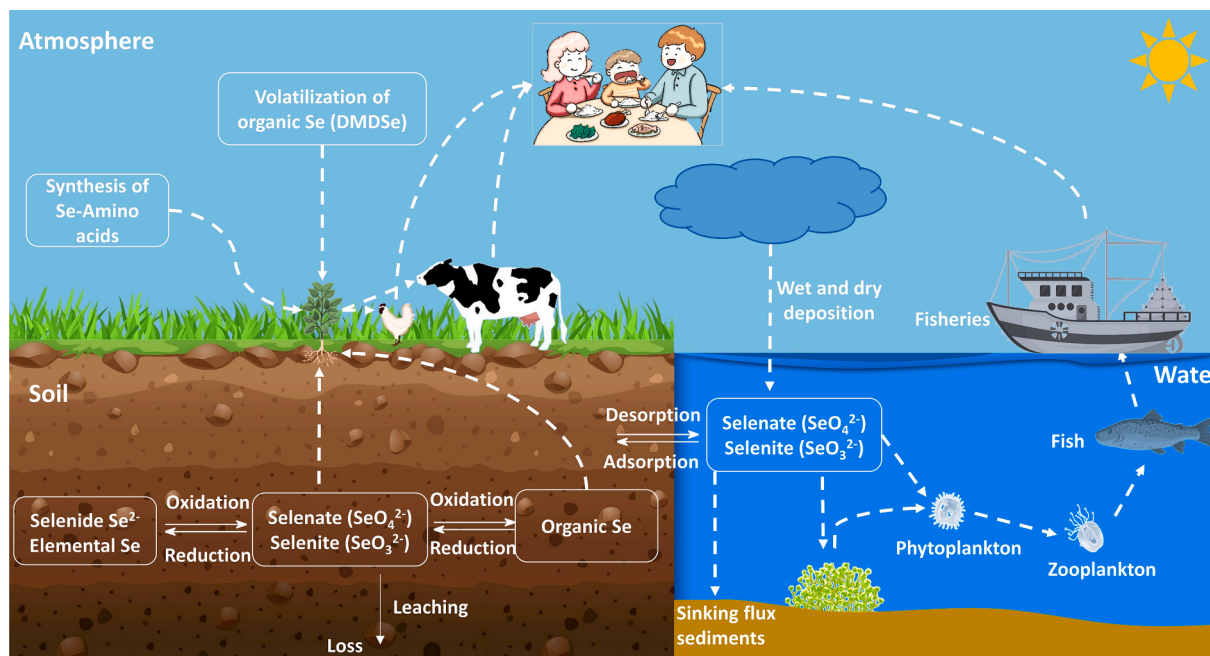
Atmosphere

Volatilization of organic Se (DMDSe)

Synthesis of Se-Amino acids

Wet and dry deposition

Fisheries

Soil

Water

Desorption

Adsorption

Selenate ($SeO_4^{2-}$)
Selenite ($SeO_3^{2-}$)

Fish

Selenide $Se^{2-}$
Elemental Se

Oxidation

Reduction

Selenate ($SeO_4^{2-}$)
Selenite ($SeO_3^{2-}$)

Oxidation

Reduction

Organic Se

Phytoplankton

Zooplankton

Leaching

Loss

Sinking flux sediments